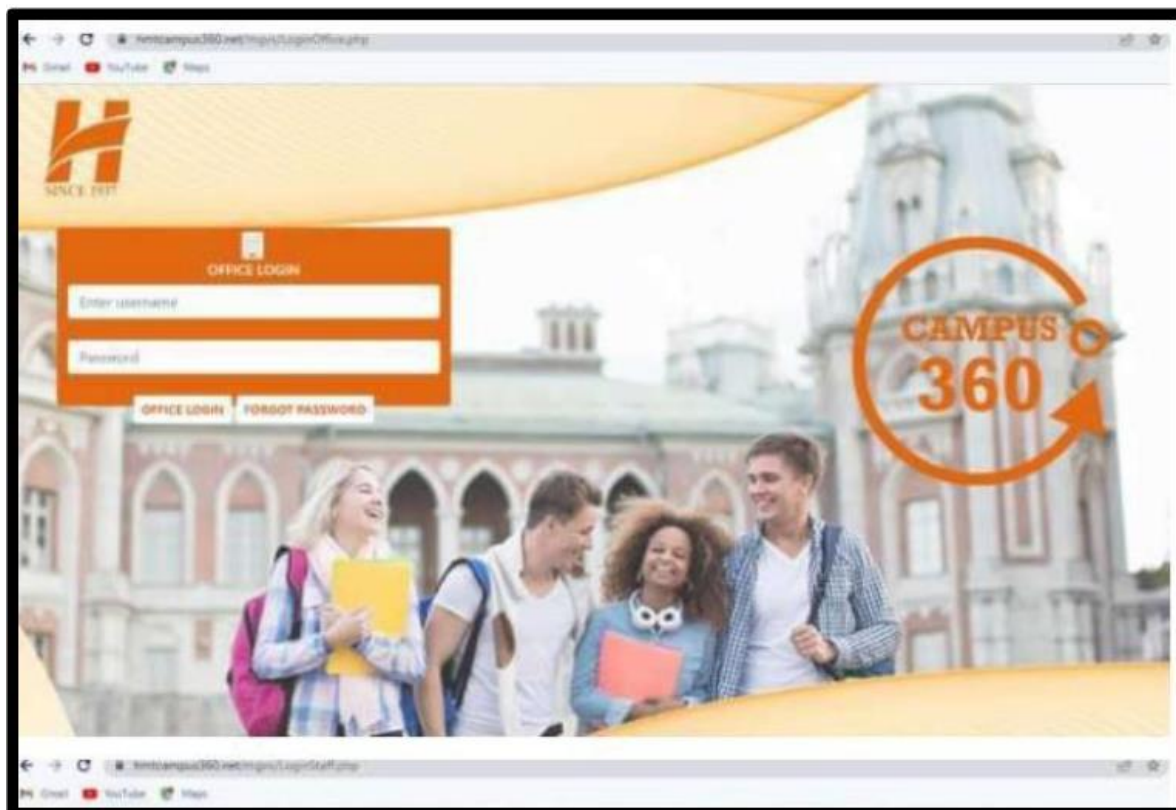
hmtcampus360.net/mgvs/LoginOffice.php

Gmail YouTube Maps

H
SINCE 1937

OFFICE LOGIN

Enter username

Password

OFFICE LOGIN FORGOT PASSWORD

CAMPUS 360

hmtcampus360.net/mgvs/LoginStaff.php

Gmail YouTube Maps